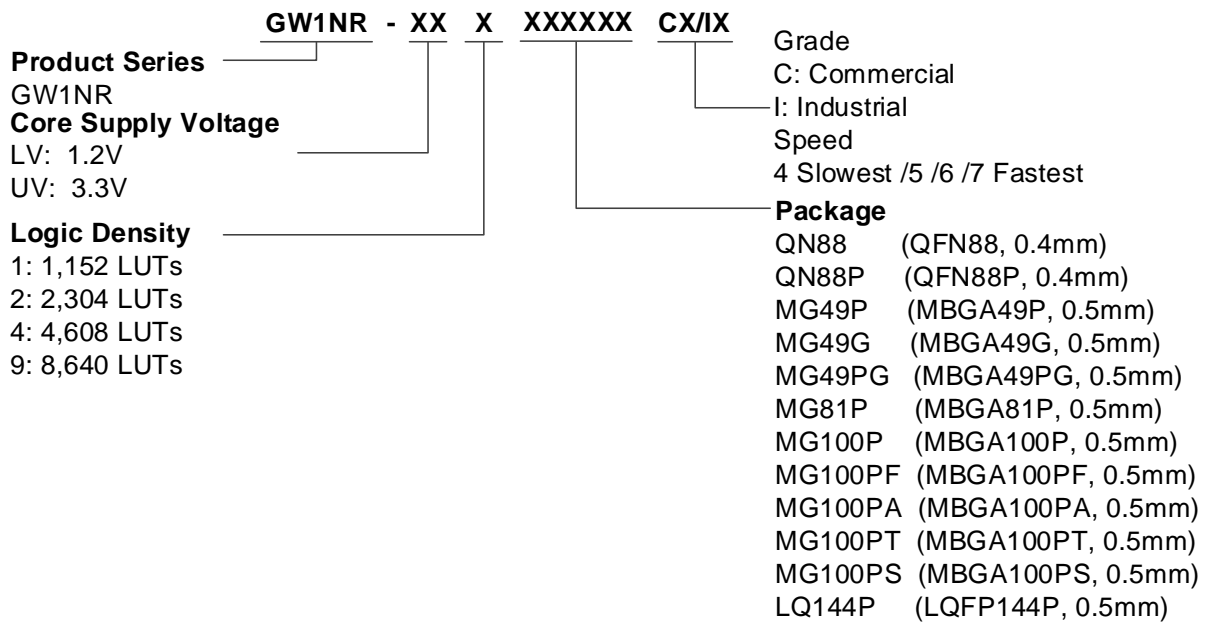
GW1NR - XX X XXXXXX CX/IX

Product Series
GW1NR

Core Supply Voltage
LV: 1.2V
UV: 3.3V

Logic Density
1: 1,152 LUTs
2: 2,304 LUTs
4: 4,608 LUTs
9: 8,640 LUTs

Grade
C: Commercial
I: Industrial
Speed
4 Slowest /5 /6 /7 Fastest

Package
QN88 (QFN88, 0.4mm)
QN88P (QFN88P, 0.4mm)
MG49P (MBGA49P, 0.5mm)
MG49G (MBGA49G, 0.5mm)
MG49PG (MBGA49PG, 0.5mm)
MG81P (MBGA81P, 0.5mm)
MG100P (MBGA100P, 0.5mm)
MG100PF (MBGA100PF, 0.5mm)
MG100PA (MBGA100PA, 0.5mm)
MG100PT (MBGA100PT, 0.5mm)
MG100PS (MBGA100PS, 0.5mm)
LQ144P (LQFP144P, 0.5mm)